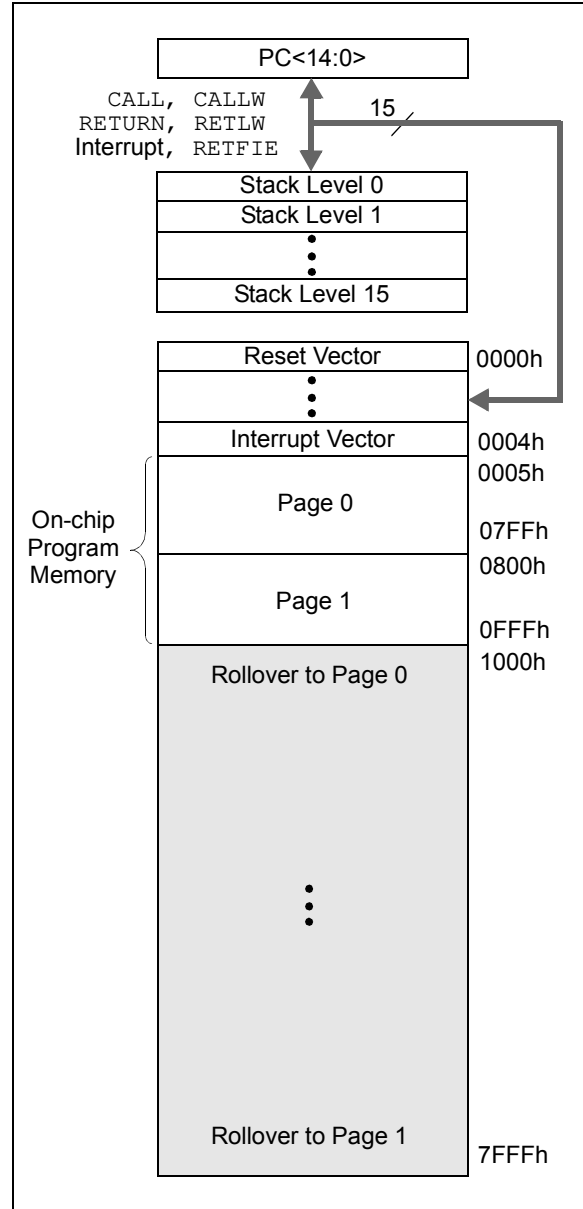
PC<14:0>

CALL, CALLW
RETURN, RETLW
Interrupt, RETFIE

15

Stack Level 0
Stack Level 1
Stack Level 15

Reset Vector
0000h

Interrupt Vector
0004h

0005h
Page 0
07FFh

On-chip
Program
Memory

0800h
Page 1
0FFFh

1000h
Rollover to Page 0

Rollover to Page 1
7FFFh